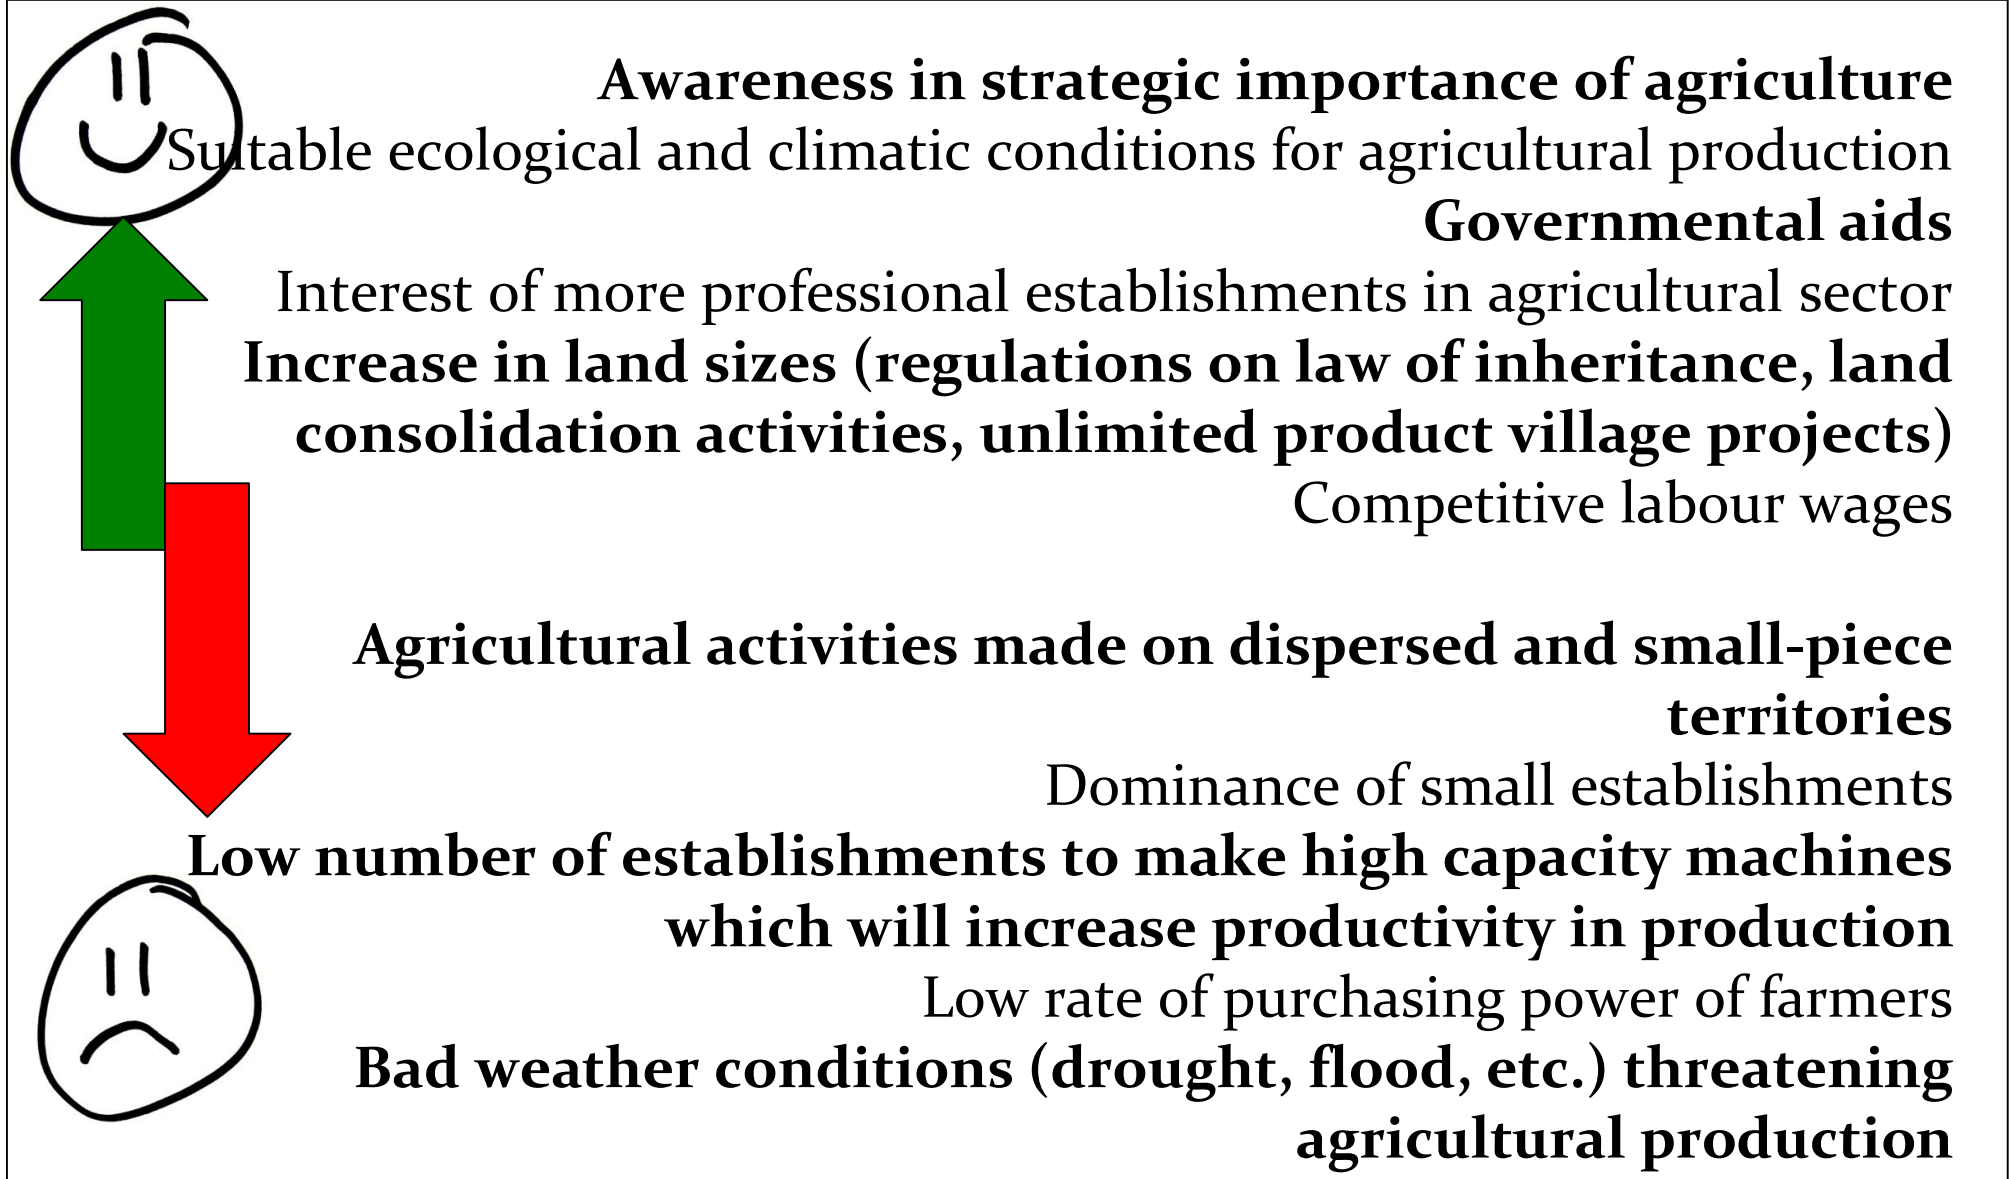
Awareness in strategic importance of agriculture
Suitable ecological and climatic conditions for agricultural production
Governmental aids
Interest of more professional establishments in agricultural sector
Increase in land sizes (regulations on law of inheritance, land consolidation activities, unlimited product village projects)
Competitive labour wages

Agricultural activities made on dispersed and small-piece territories
Dominance of small establishments
Low number of establishments to make high capacity machines which will increase productivity in production
Low rate of purchasing power of farmers
Bad weather conditions (drought, flood, etc.) threatening agricultural production